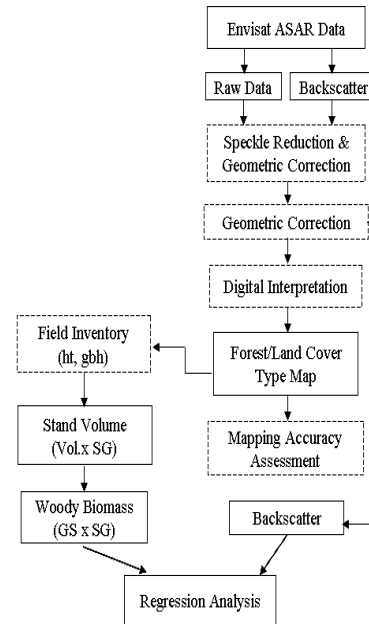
Envisat ASAR Data

Raw Data

Backscatter

Speckle Reduction & Geometric Correction

Geometric Correction

Digital Interpretation

Field Inventory (ht, gbh)

Forest/Land Cover Type Map

Stand Volume (Vol.x SG)

Mapping Accuracy Assessment

Woody Biomass (GS x SG)

Backscatter

Regression Analysis